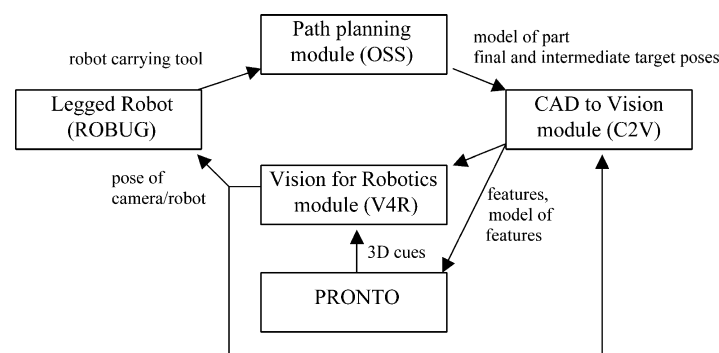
Path planning module (OSS)

robot carrying tool

model of part
final and intermediate target poses

Legged Robot (ROBUG)

CAD to Vision module (C2V)

pose of camera/robot

Vision for Robotics module (V4R)

features, model of features

3D cues

PRONTO